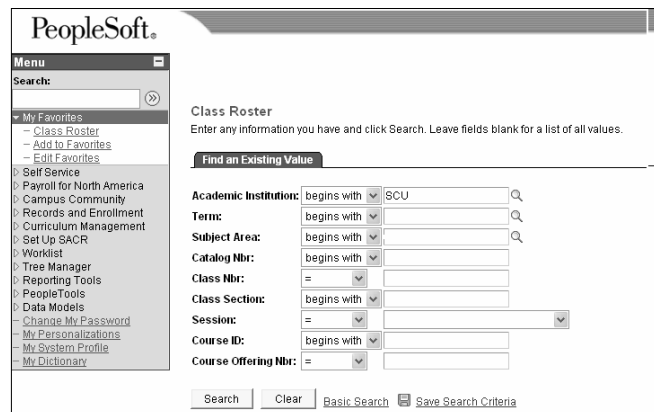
PeopleSoft.

Menu
Search:
My Favorites
– Class Roster
– Add to Favorites
– Edit Favorites
Self Service
Payroll for North America
Campus Community
Records and Enrollment
Curriculum Management
Set Up SACR
Worklist
Tree Manager
Reporting Tools
PeopleTools
Data Models
– Change My Password
– My Personalizations
– My System Profile
– My Dictionary

Class Roster
Enter any information you have and click Search. Leave fields blank for a list of all values.

Find an Existing Value

| | | |
|---|---|---|
| Academic Institution: | begins with | SCU |
| Term: | begins with | |
| Subject Area: | begins with | |
| Catalog Nbr: | begins with | |
| Class Nbr: | = | |
| Class Section: | begins with | |
| Session: | = | |
| Course ID: | begins with | |
| Course Offering Nbr: | = | |

Search Clear Basic Search Save Search Criteria